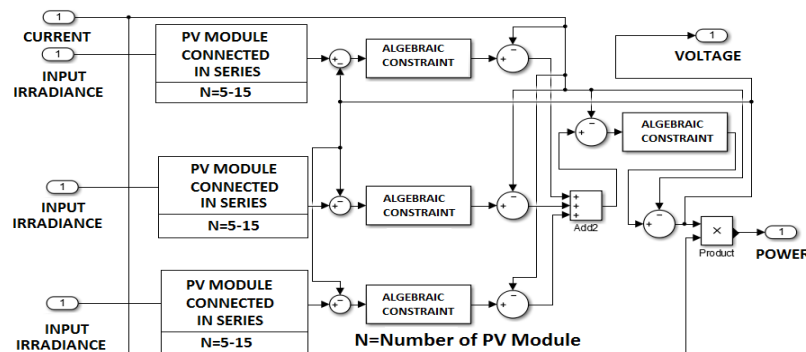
1
CURRENT
1
INPUT IRRADIANCE
PV MODULE CONNECTED IN SERIES
N=5-15
+
−
ALGEBRAIC CONSTRAINT
−
+
1
VOLTAGE
−
+
ALGEBRAIC CONSTRAINT
1
INPUT IRRADIANCE
PV MODULE CONNECTED IN SERIES
N=5-15
−
ALGEBRAIC CONSTRAINT
−
+
+
+
+
+
Add2
−
+
×
Product
1
POWER
1
INPUT IRRADIANCE
PV MODULE CONNECTED IN SERIES
N=5-15
−
ALGEBRAIC CONSTRAINT
−
+
N=Number of PV Module